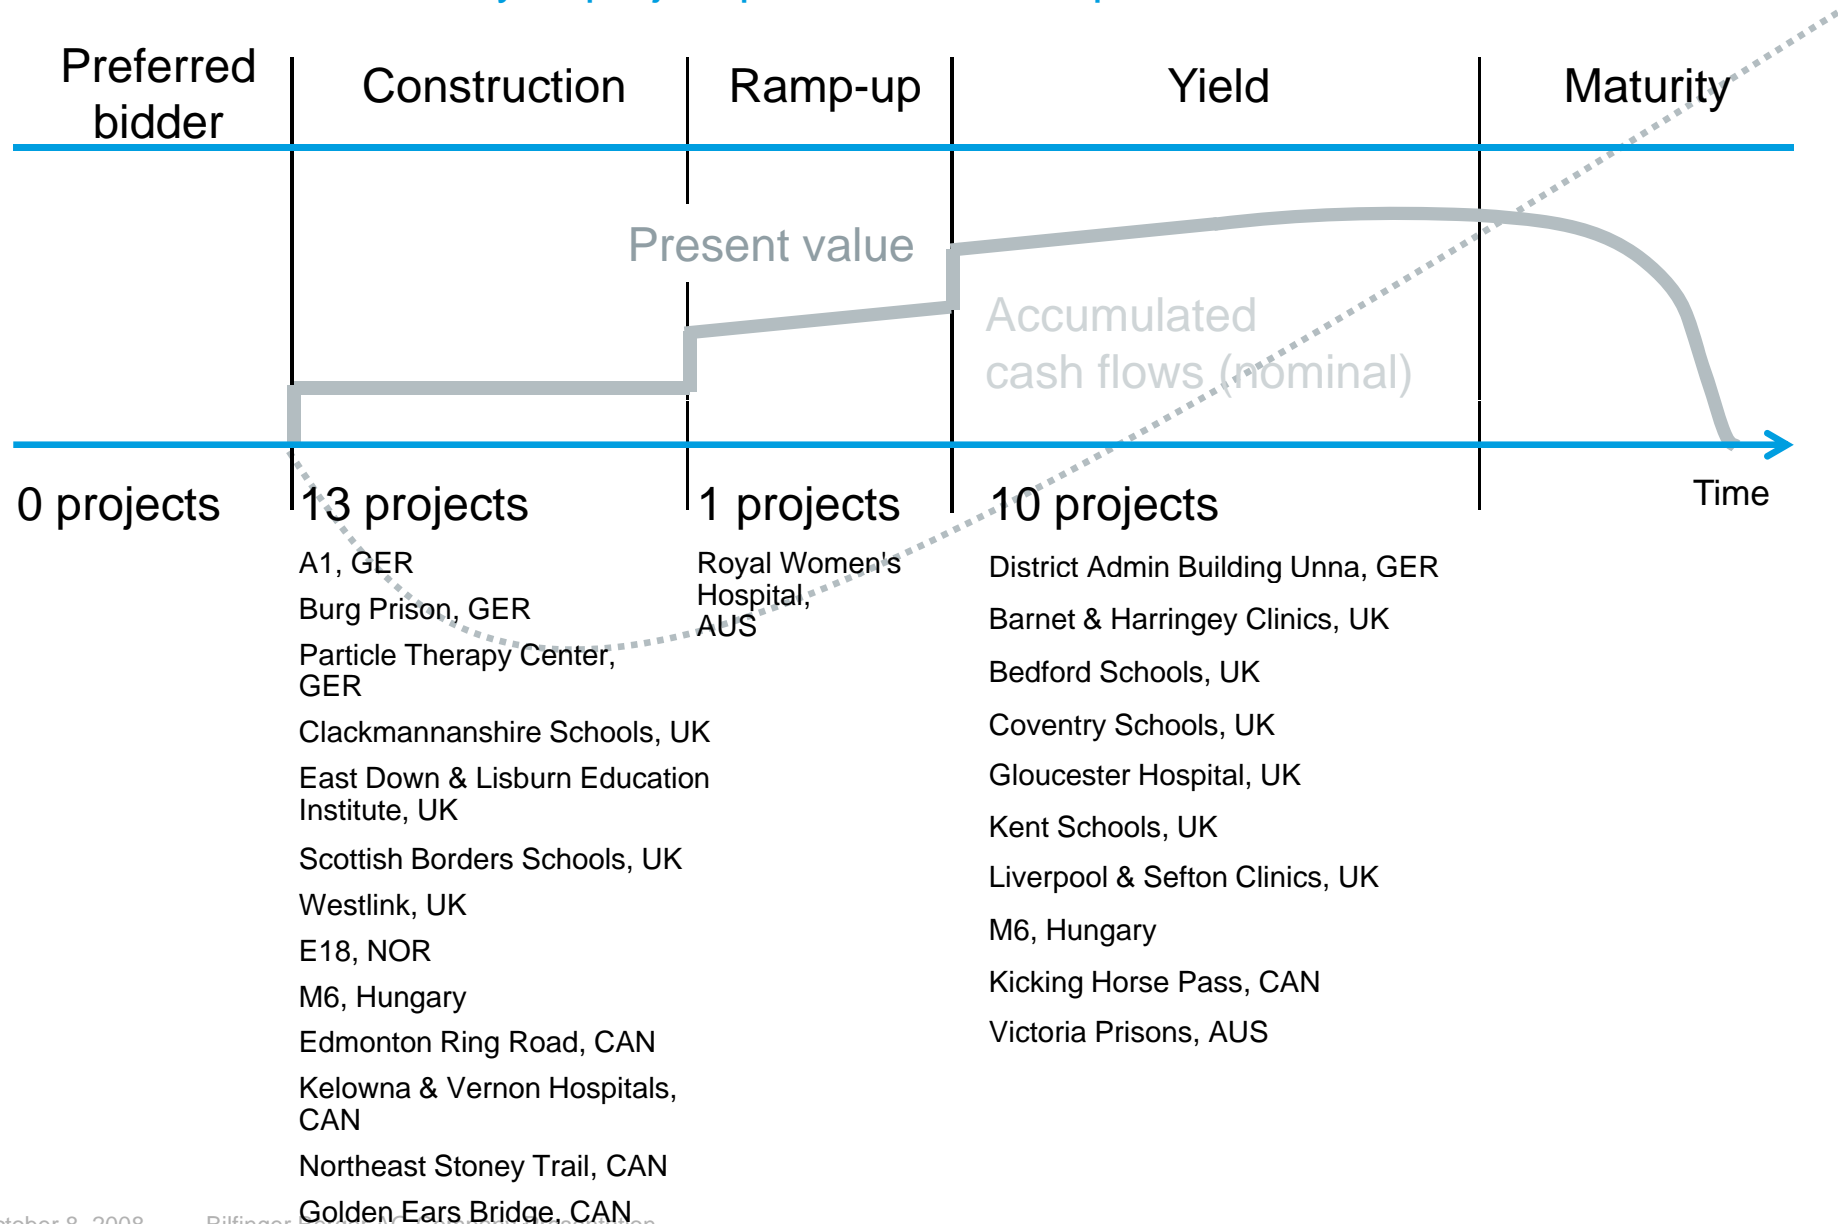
Preferred bidder

Construction

Ramp-up

Yield

Maturity

Present value

Accumulated cash flows (nominal)

Time

0 projects

13 projects

A1, GER

Burg Prison, GER

Particle Therapy Center, GER

Clackmannanshire Schools, UK

East Down & Lisburn Education Institute, UK

Scottish Borders Schools, UK

Westlink, UK

E18, NOR

M6, Hungary

Edmonton Ring Road, CAN

Kelowna & Vernon Hospitals, CAN

Northeast Stoney Trail, CAN

Golden Ears Bridge, CAN

1 projects

Royal Women's Hospital, AUS

10 projects

District Admin Building Unna, GER

Barnet & Harringey Clinics, UK

Bedford Schools, UK

Coventry Schools, UK

Gloucester Hospital, UK

Kent Schools, UK

Liverpool & Sefton Clinics, UK

M6, Hungary

Kicking Horse Pass, CAN

Victoria Prisons, AUS

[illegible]tober 8, 2008 Bilfinger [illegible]